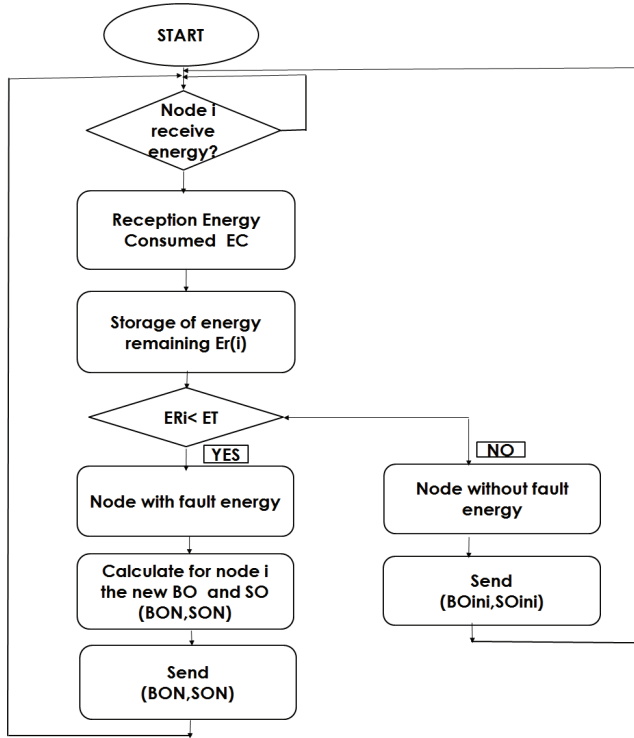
START

Node i receive energy?

Reception Energy Consumed EC

Storage of energy remaining Er(i)

ERi< ET

YES

NO

Node with fault energy

Node without fault energy

Calculate for node i the new BO and SO (BON,SON)

Send (BOini,SOini)

Send (BON,SON)